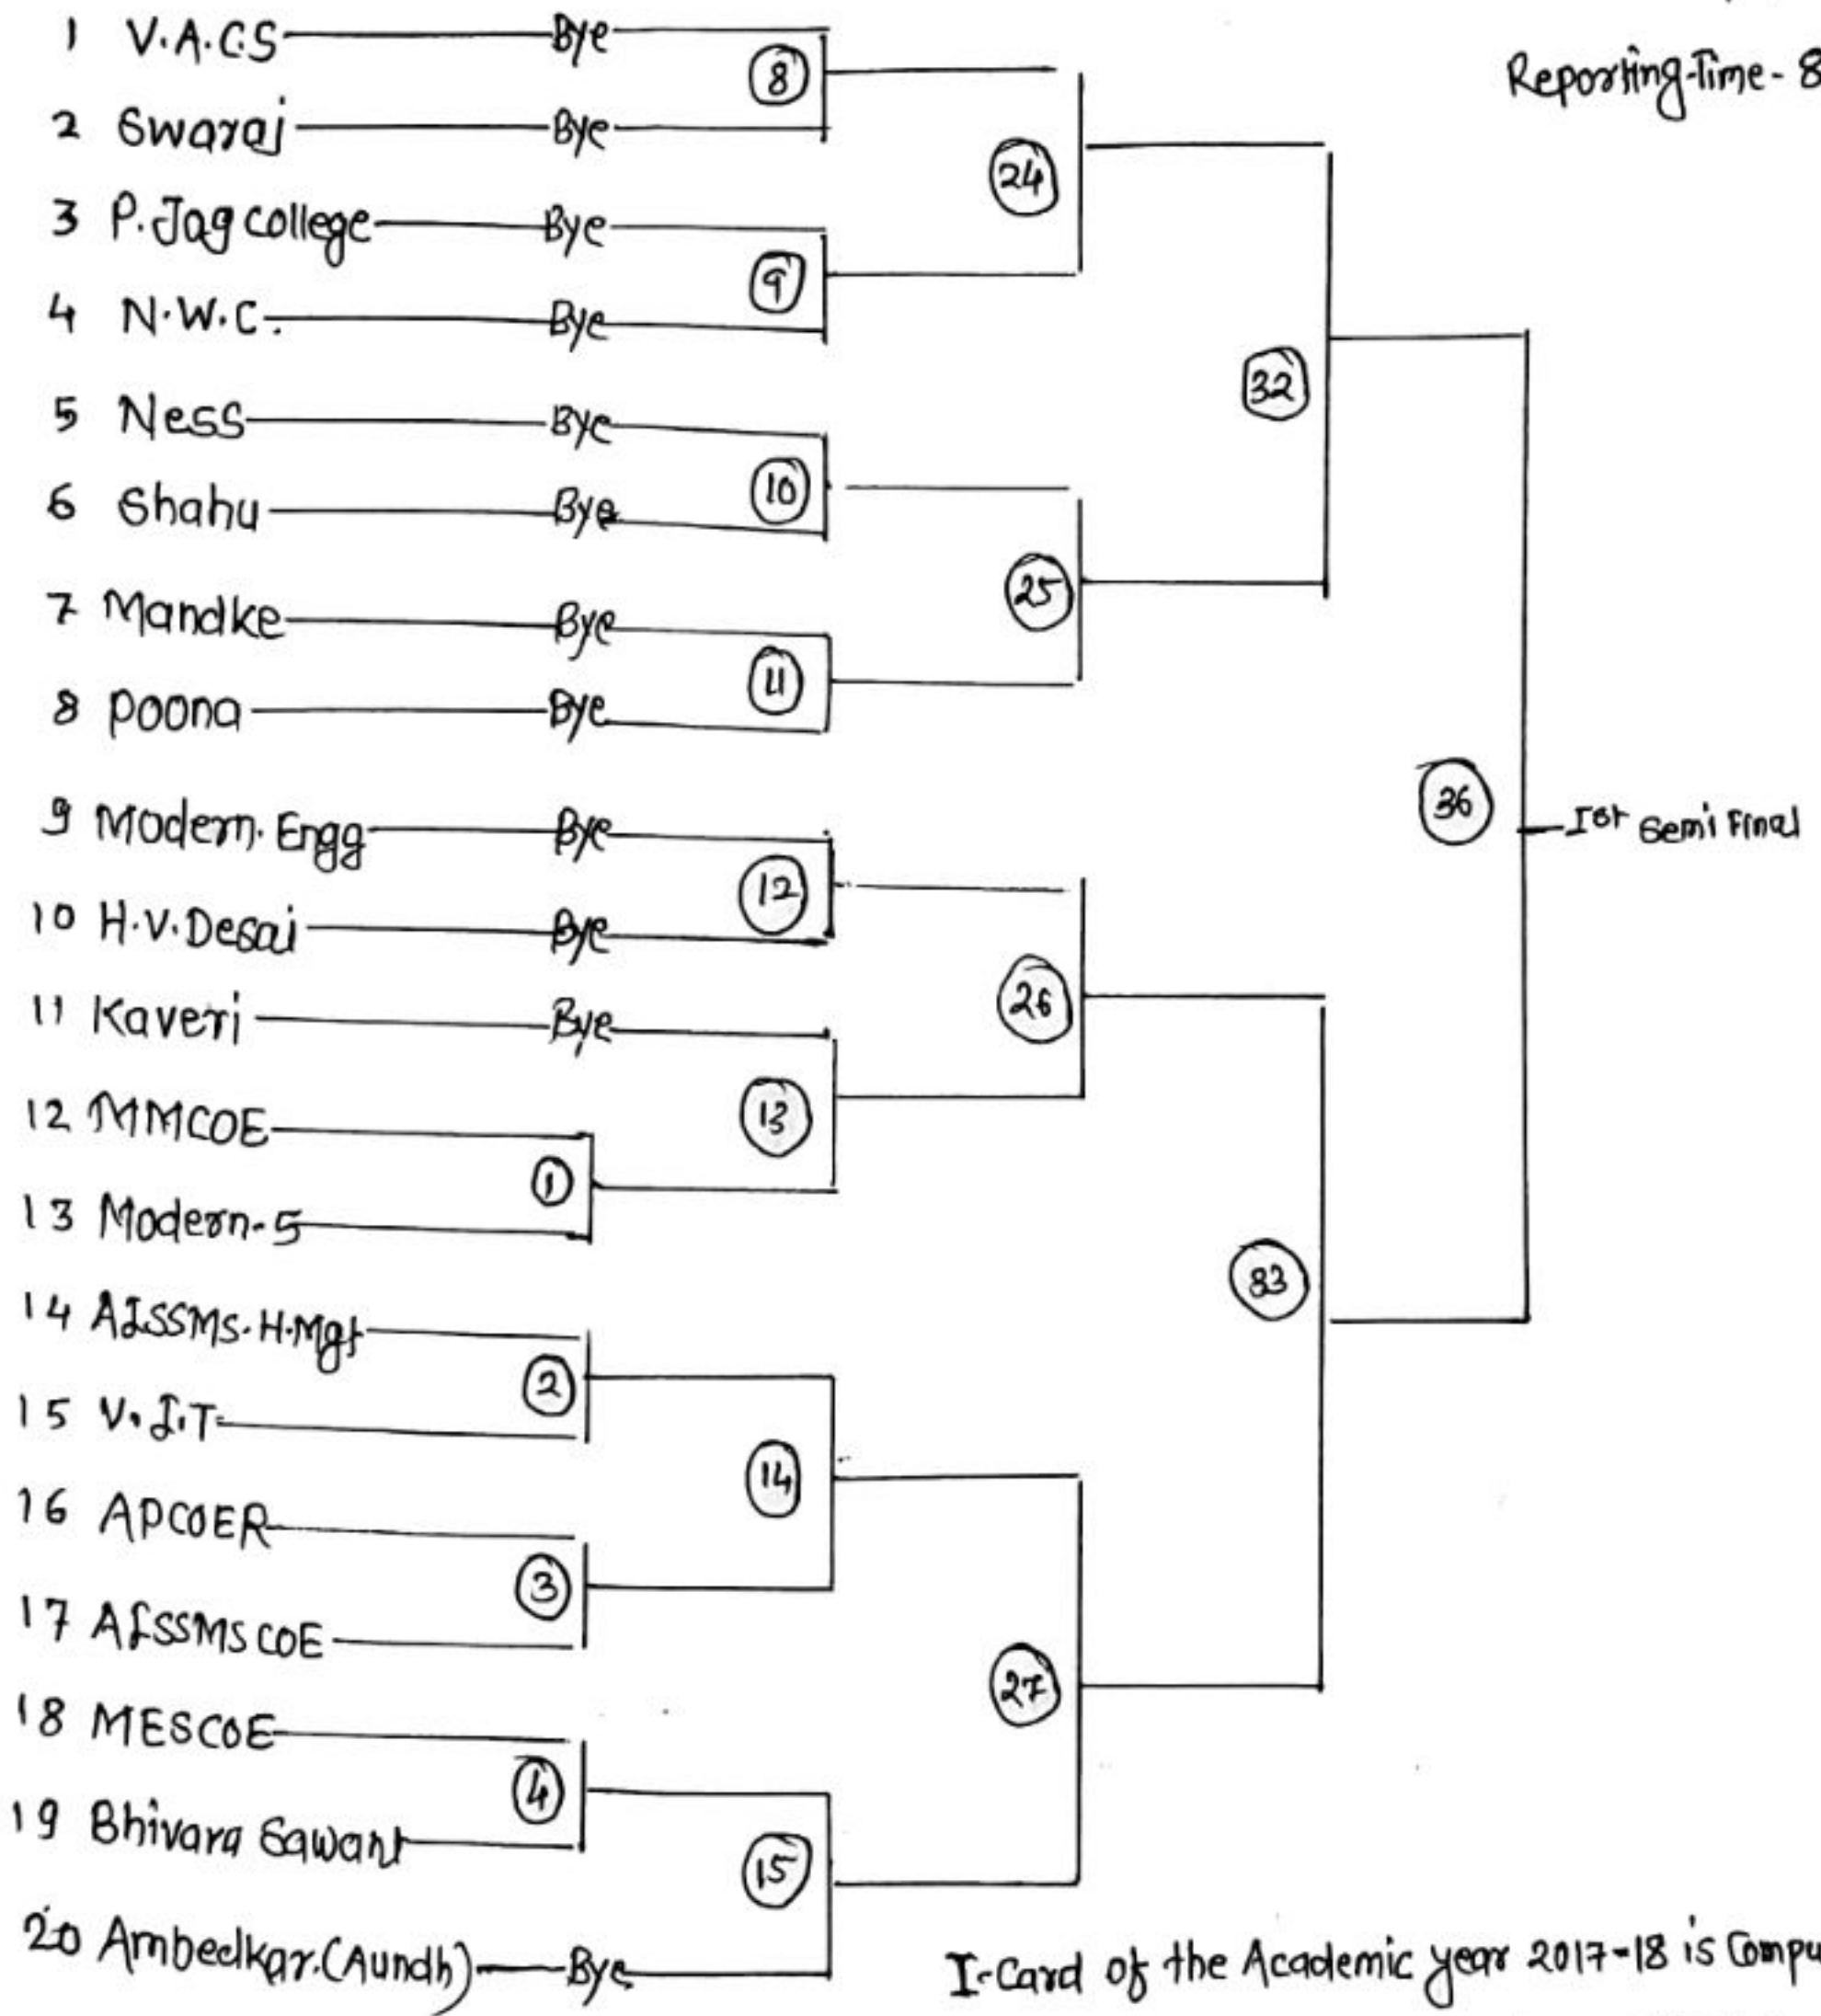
1 V.A.C.S — Bye
2 Swaraj — Bye
3 P.Jag college — Bye
4 N.W.C. — Bye
5 Ness — Bye
6 Shahu — Bye
7 Mandke — Bye
8 Poona — Bye
9 Modern. Engg — Bye
10 H.V.Desai — Bye
11 Kaveri — Bye
12 MMCOE
13 Modern-5
14 AISSMS. H.Mgt
15 V.I.T
16 APCOER
17 AISSMS COE
18 MESCOE
19 Bhivara Sawant
20 Ambedkar.(Aundh) — Bye

8
9
10
11
12
13
1
2
3
14
4
15
24
25
26
27
32
33
36

Reporting Time - 8

Ist Semi Final

I-Card of the Academic year 2017-18 is Compu